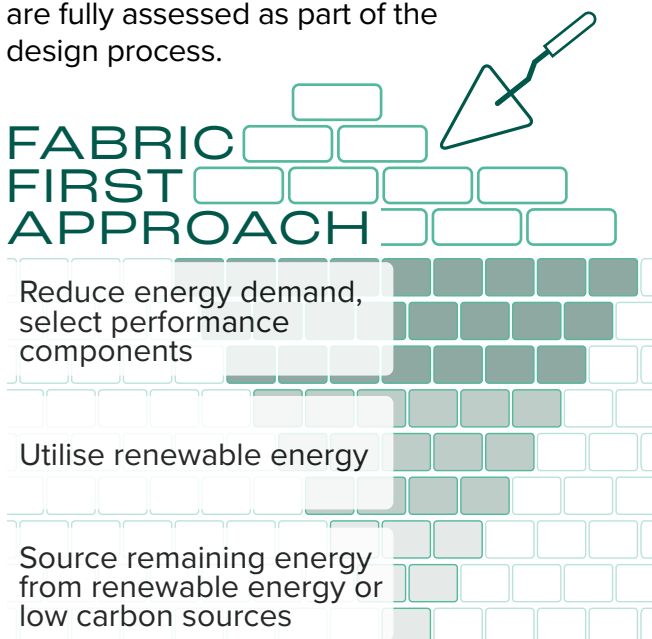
are fully assessed as part of the design process.

FABRIC FIRST APPROACH

Reduce energy demand, select performance components

Utilise renewable energy

Source remaining energy from renewable energy or low carbon sources